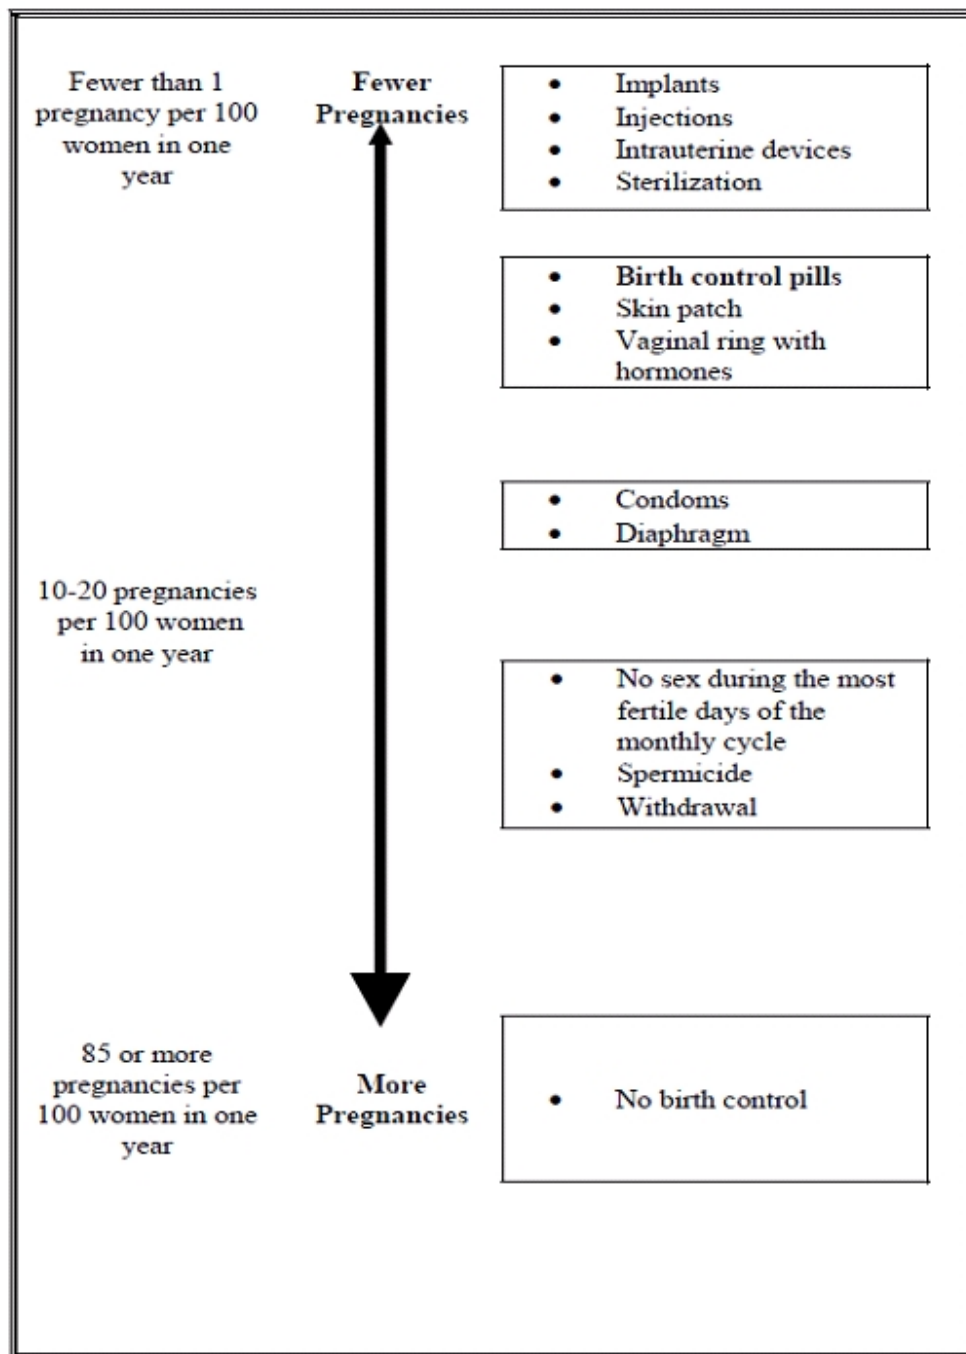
Fewer than 1 pregnancy per 100 women in one year

Fewer Pregnancies

- Implants
- Injections
- Intrauterine devices
- Sterilization

- Birth control pills
- Skin patch
- Vaginal ring with hormones

- Condoms
- Diaphragm

10-20 pregnancies per 100 women in one year

- No sex during the most fertile days of the monthly cycle
- Spermicide
- Withdrawal

85 or more pregnancies per 100 women in one year

More Pregnancies

- No birth control